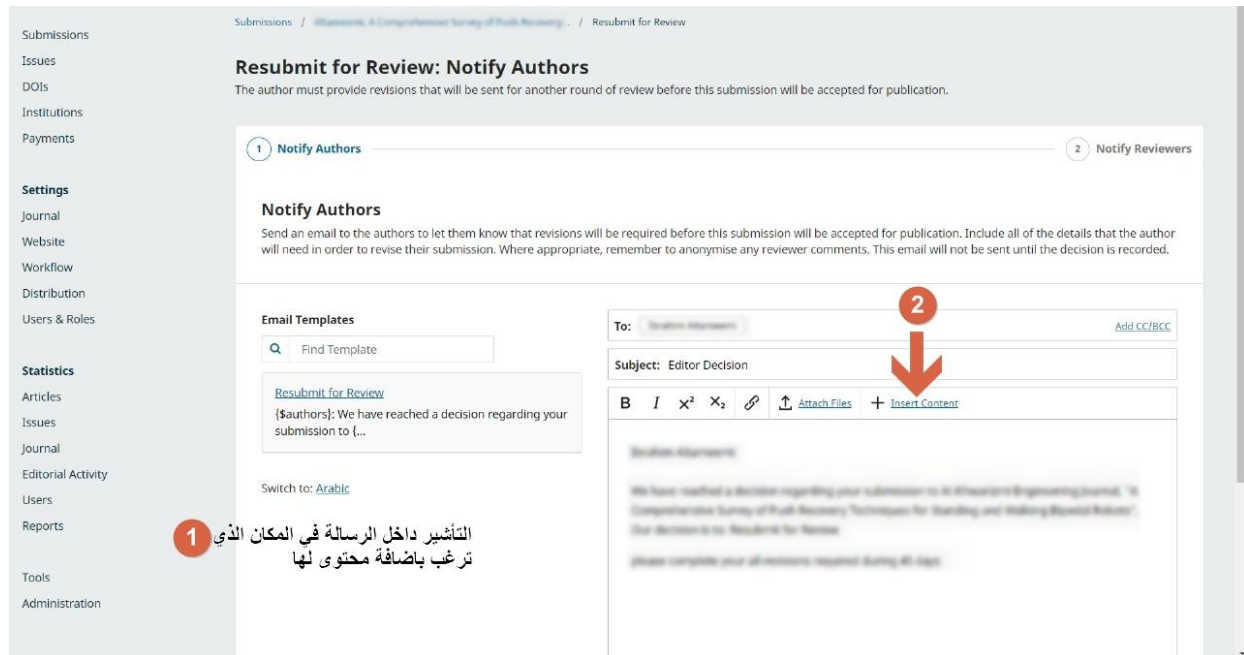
Submissions
Issues
DOIs
Institutions
Payments

Settings
Journal
Website
Workflow
Distribution
Users & Roles

Statistics
Articles
Issues
Journal
Editorial Activity
Users
Reports

Tools
Administration

Submissions / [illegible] / Resubmit for Review

Resubmit for Review: Notify Authors
The author must provide revisions that will be sent for another round of review before this submission will be accepted for publication.

1 Notify Authors
2 Notify Reviewers

Notify Authors
Send an email to the authors to let them know that revisions will be required before this submission will be accepted for publication. Include all of the details that the author will need in order to revise their submission. Where appropriate, remember to anonymise any reviewer comments. This email will not be sent until the decision is recorded.

Email Templates
Find Template

Resubmit for Review
{$authors}: We have reached a decision regarding your submission to {...

Switch to: Arabic

To: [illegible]
Add CC/BCC
Subject: Editor Decision
B I $x^2$ $x_2$ Attach Files + Insert Content

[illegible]

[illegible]

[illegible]

2

1 التأشير داخل الرسالة في المكان الذي ترغب باضافة محتوى لها